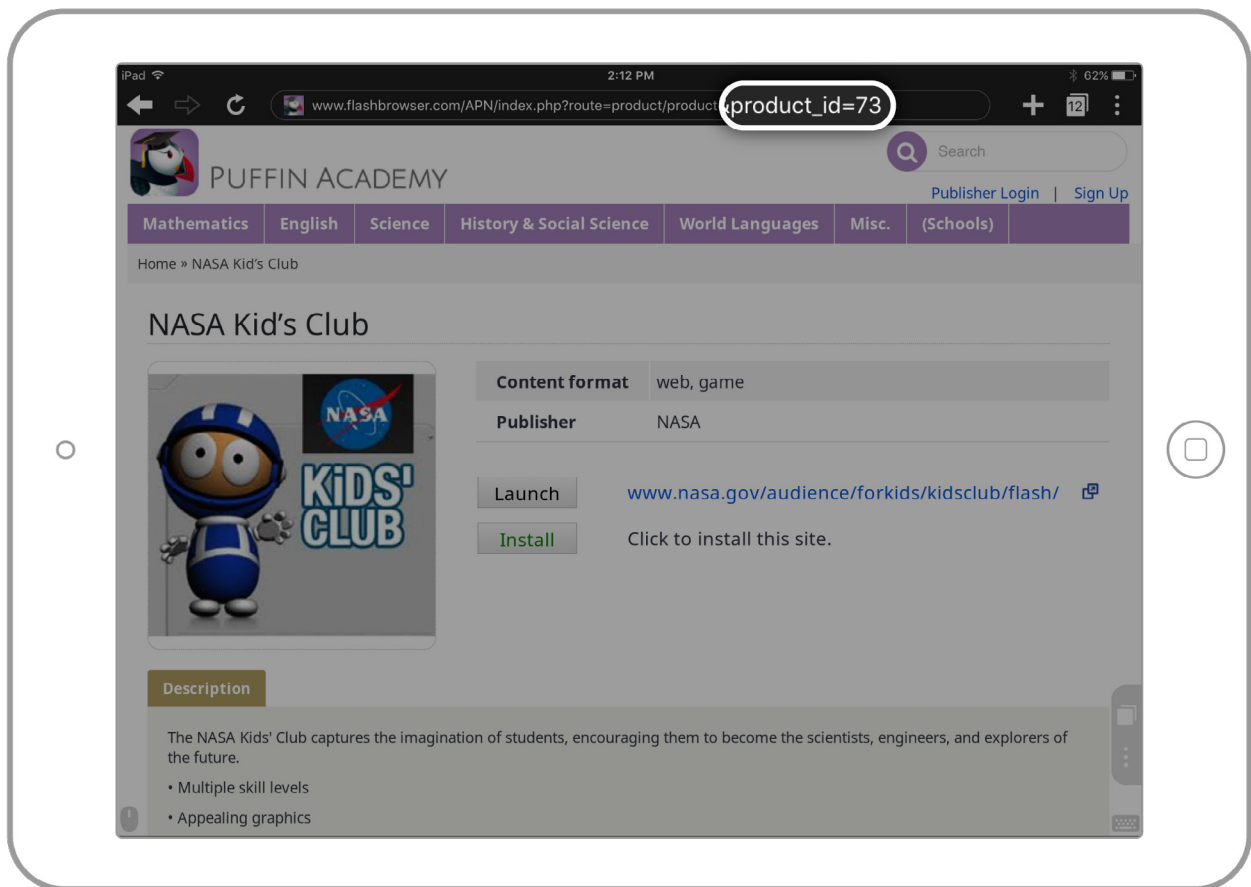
iPad 2:12 PM 62%

www.flashbrowser.com/APN/index.php?route=product/product&product_id=73

12

PUFFIN ACADEMY

Search

Publisher Login | Sign Up

Mathematics | English | Science | History & Social Science | World Languages | Misc. | (Schools)

Home » NASA Kid's Club

NASA Kid's Club

NASA

KiDS' CLUB

| Content format | web, game |
|---|---|
| Publisher | NASA |

Launch www.nasa.gov/audience/forkids/kidsclub/flash/

Install Click to install this site.

Description

The NASA Kids' Club captures the imagination of students, encouraging them to become the scientists, engineers, and explorers of the future.

• Multiple skill levels

• Appealing graphics